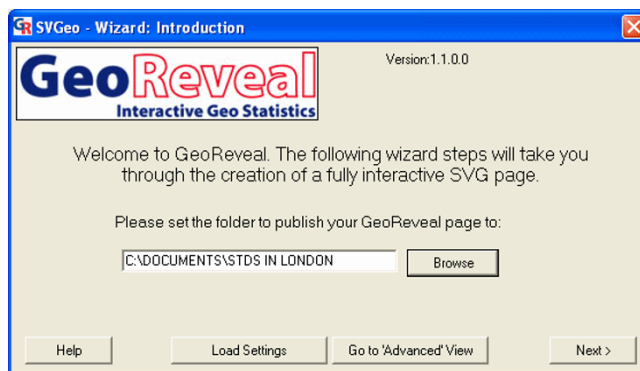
SVGeo - Wizard: Introduction

GeoReveal
Interactive Geo Statistics

Version:1.1.0.0

Welcome to GeoReveal. The following wizard steps will take you through the creation of a fully interactive SVG page.

Please set the folder to publish your GeoReveal page to:

C:\DOCUMENTS\STDS IN LONDON

Browse

Help

Load Settings

Go to 'Advanced' View

Next >